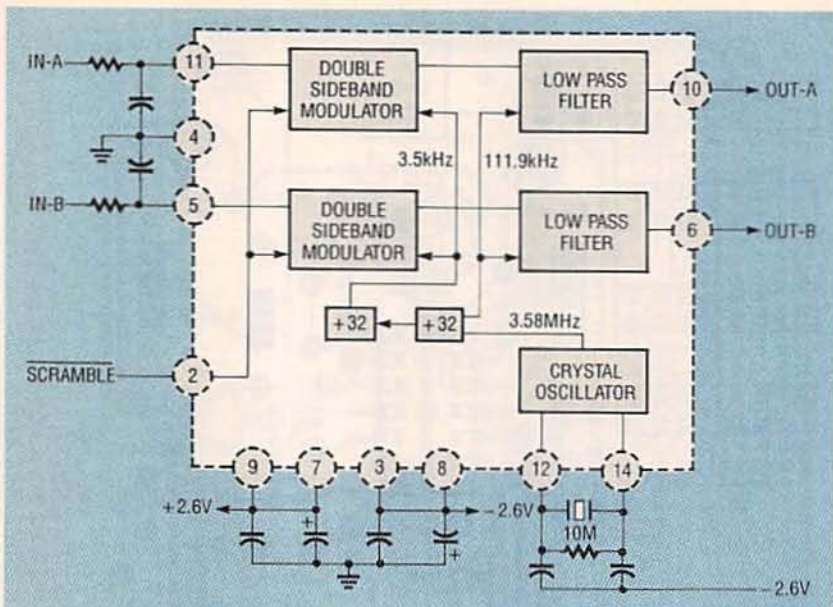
IN-A
11
DOUBLE SIDEBAND MODULATOR
LOW PASS FILTER
10
OUT-A
4
3.5kHz
111.9kHz
IN-B
5
DOUBLE SIDEBAND MODULATOR
LOW PASS FILTER
6
OUT-B
+32
+32
3.58MHz
$\overline{\text{SCRAMBLE}}$
2
CRYSTAL OSCILLATOR
9
7
3
8
12
14
+2.6V
+
+
–2.6V
10M
–2.6V